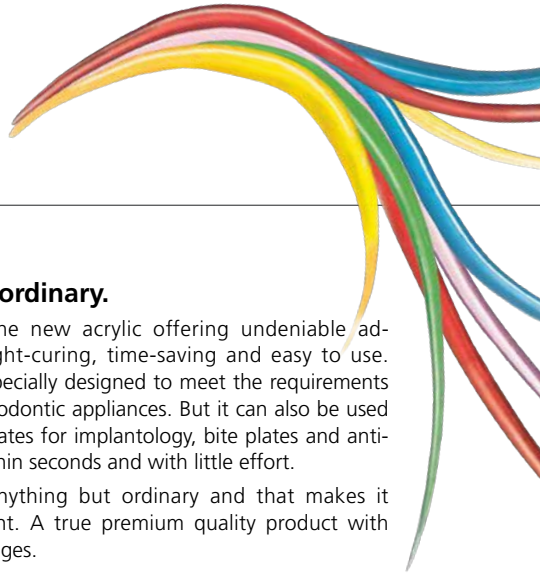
ordinary.

ne new acrylic offering undeniable adght-curing, time-saving and easy to use. ecially designed to meet the requirements odontic appliances. But it can also be used ates for implantology, bite plates and antihin seconds and with little effort.

nything but ordinary and that makes it nt. A true premium quality product with ges.